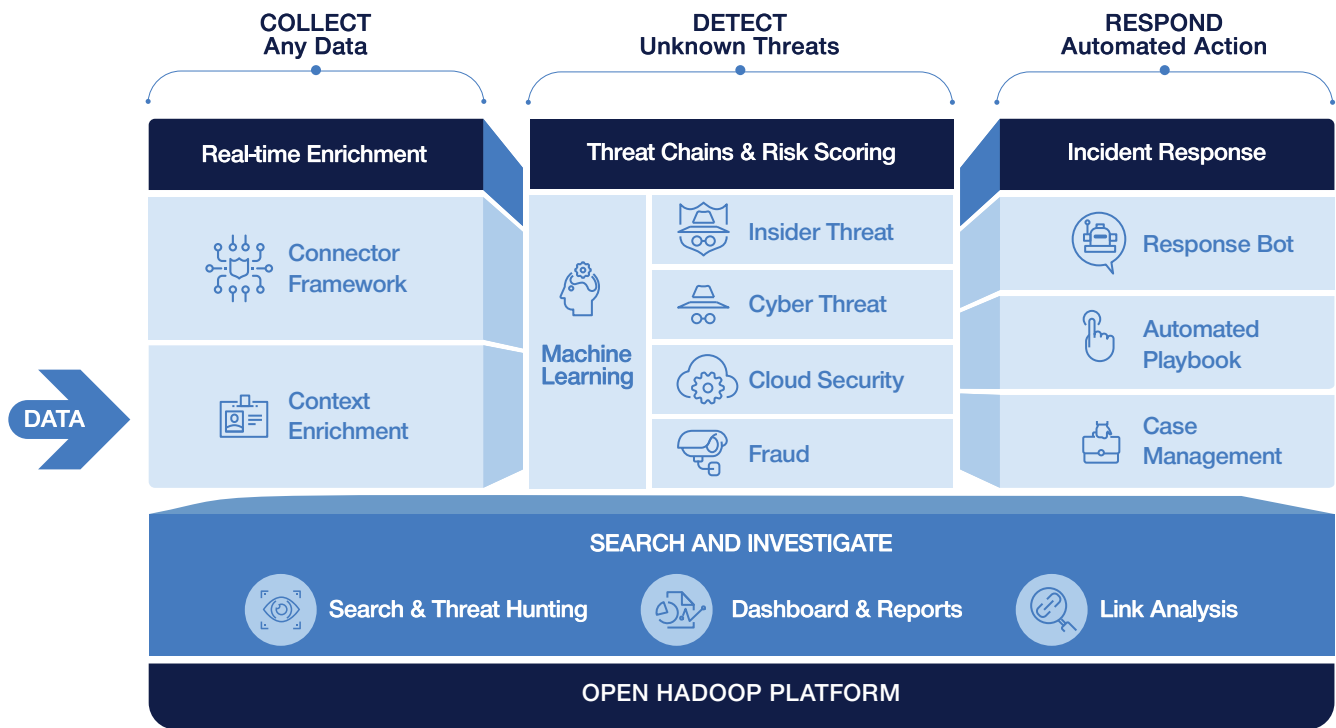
COLLECT
Any Data

DETECT
Unknown Threats

RESPOND
Automated Action

Real-time Enrichment

Connector Framework

Context Enrichment

DATA

Threat Chains & Risk Scoring

Machine Learning

Insider Threat

Cyber Threat

Cloud Security

Fraud

Incident Response

Response Bot

Automated Playbook

Case Management

SEARCH AND INVESTIGATE

Search & Threat Hunting

Dashboard & Reports

Link Analysis

OPEN HADOOP PLATFORM